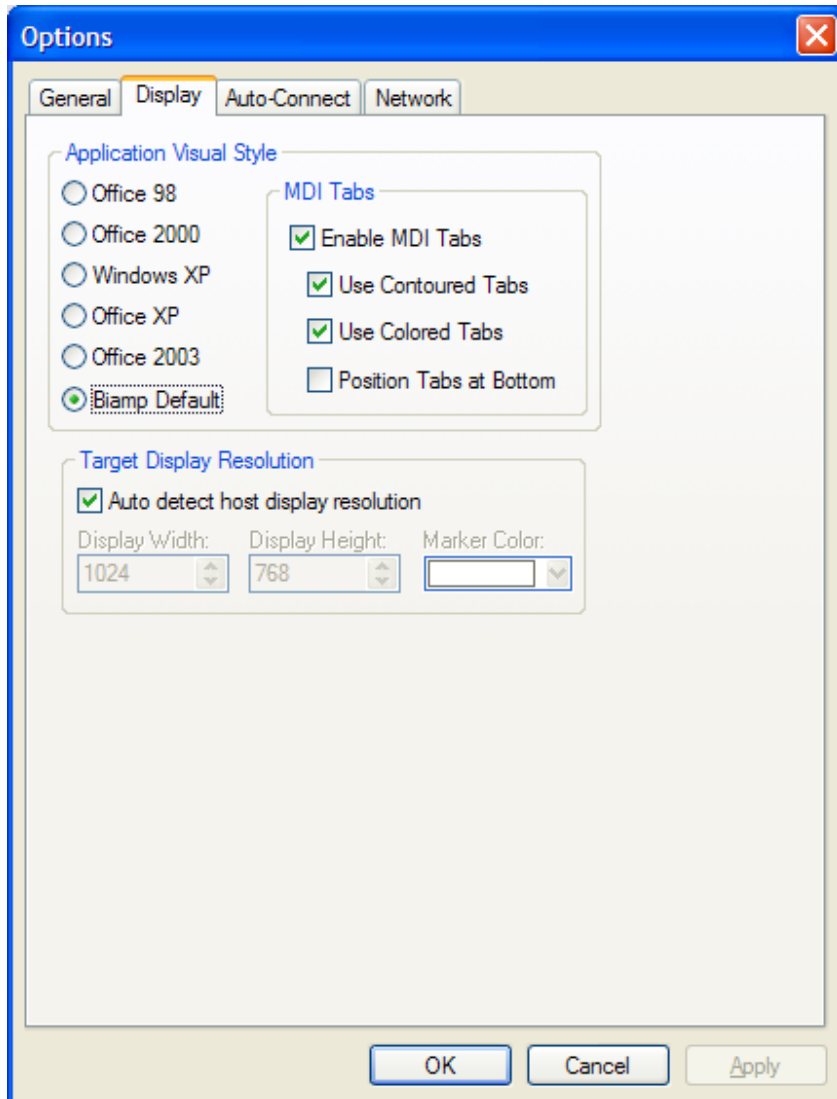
Options

General
Display
Auto-Connect
Network

Application Visual Style
Office 98
Office 2000
Windows XP
Office XP
Office 2003
Biamp Default

MDI Tabs
Enable MDI Tabs
Use Contoured Tabs
Use Colored Tabs
Position Tabs at Bottom

Target Display Resolution
Auto detect host display resolution
Display Width:
1024
Display Height:
768
Marker Color:

OK
Cancel
Apply